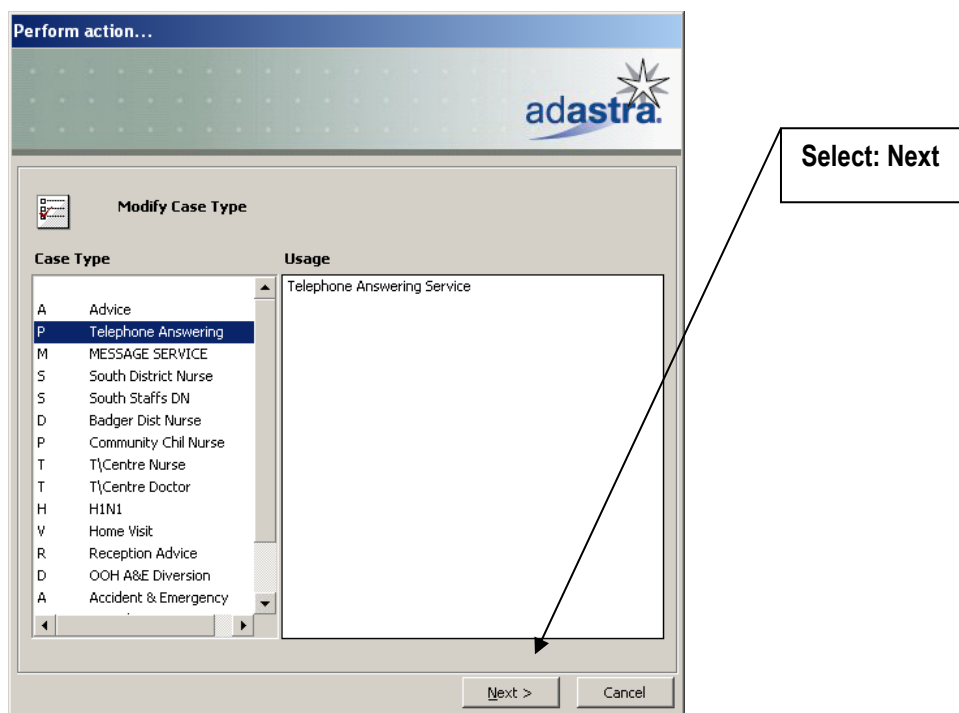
Perform action...

adastra

Select: Next

Modify Case Type

Case Type

A Advice
P Telephone Answering
M MESSAGE SERVICE
S South District Nurse
S South Staffs DN
D Badger Dist Nurse
P Community Chil Nurse
T T\Centre Nurse
T T\Centre Doctor
H H1N1
V Home Visit
R Reception Advice
D OOH A&E Diversion
A Accident & Emergency

Usage

Telephone Answering Service

Next >

Cancel